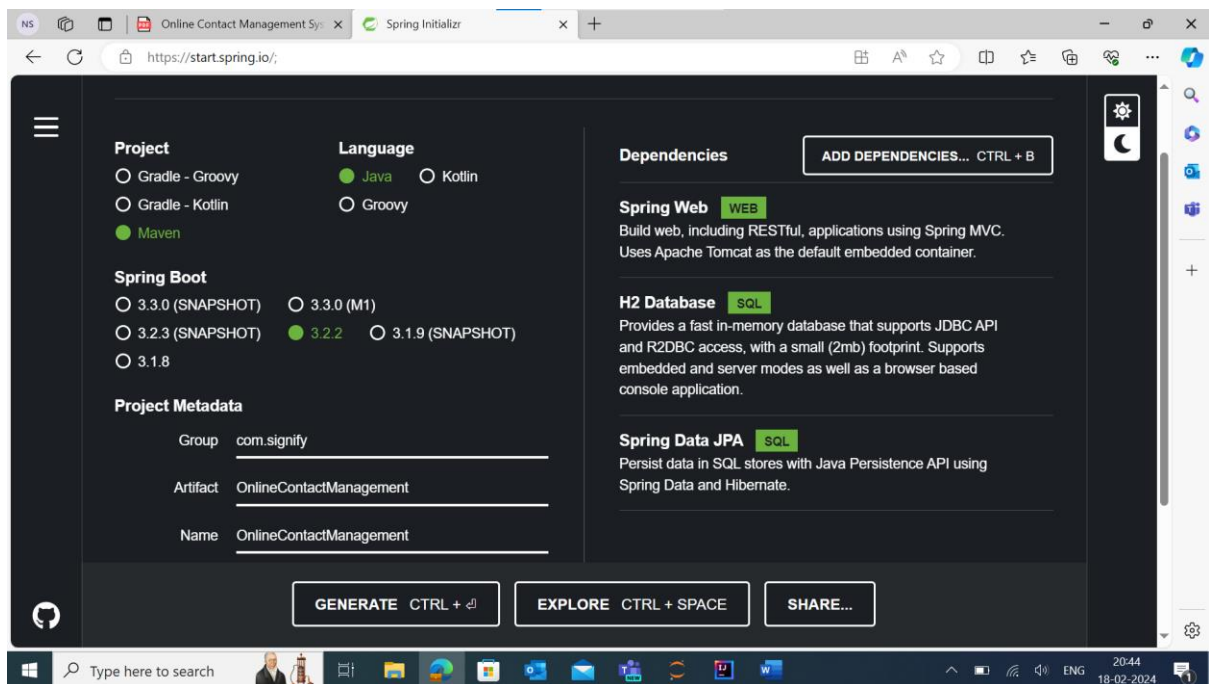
NS Online Contact Management Sys × Spring Initializr × +

https://start.spring.io/;

Project
Gradle - Groovy
Gradle - Kotlin
Maven

Language
Java
Kotlin
Groovy

Spring Boot
3.3.0 (SNAPSHOT)
3.3.0 (M1)
3.2.3 (SNAPSHOT)
3.2.2
3.1.9 (SNAPSHOT)
3.1.8

Project Metadata
Group com.signify
Artifact OnlineContactManagement
Name OnlineContactManagement

Dependencies
ADD DEPENDENCIES... CTRL + B

Spring Web WEB
Build web, including RESTful, applications using Spring MVC. Uses Apache Tomcat as the default embedded container.

H2 Database SQL
Provides a fast in-memory database that supports JDBC API and R2DBC access, with a small (2mb) footprint. Supports embedded and server modes as well as a browser based console application.

Spring Data JPA SQL
Persist data in SQL stores with Java Persistence API using Spring Data and Hibernate.

GENERATE CTRL + ⏎
EXPLORE CTRL + SPACE
SHARE...

Type here to search
ENG
20:44
18-02-2024